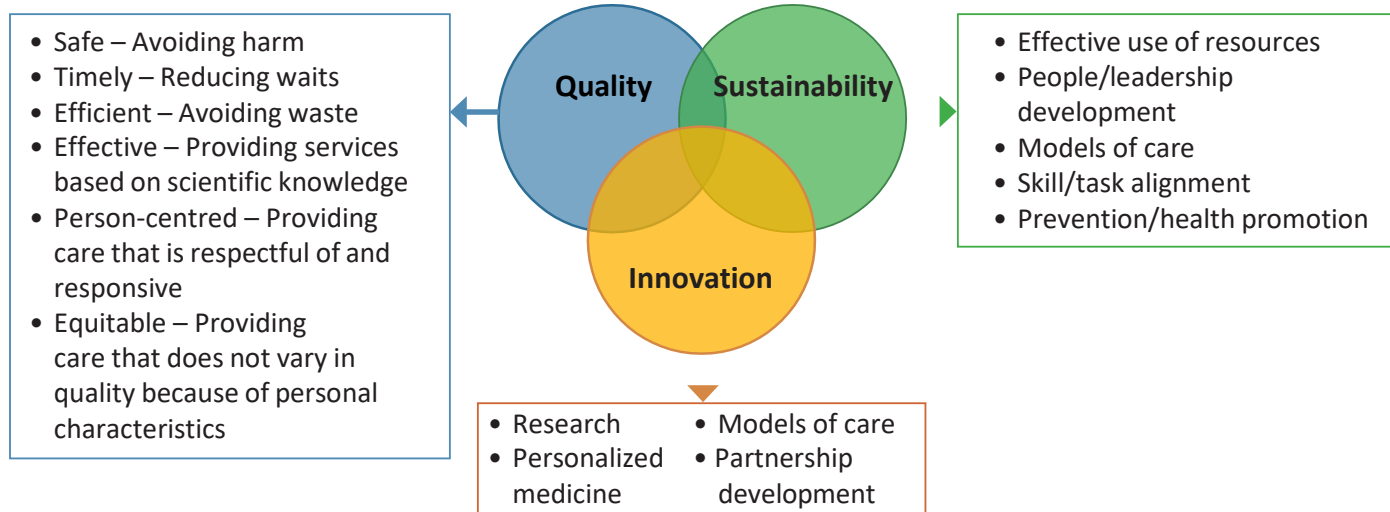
Quality

Sustainability

Innovation

- Safe – Avoiding harm
- Timely – Reducing waits
- Efficient – Avoiding waste
- Effective – Providing services based on scientific knowledge
- Person-centred – Providing care that is respectful of and responsive
- Equitable – Providing care that does not vary in quality because of personal characteristics

- Effective use of resources
- People/leadership development
- Models of care
- Skill/task alignment
- Prevention/health promotion

- Research
- Personalized medicine
- Models of care
- Partnership development